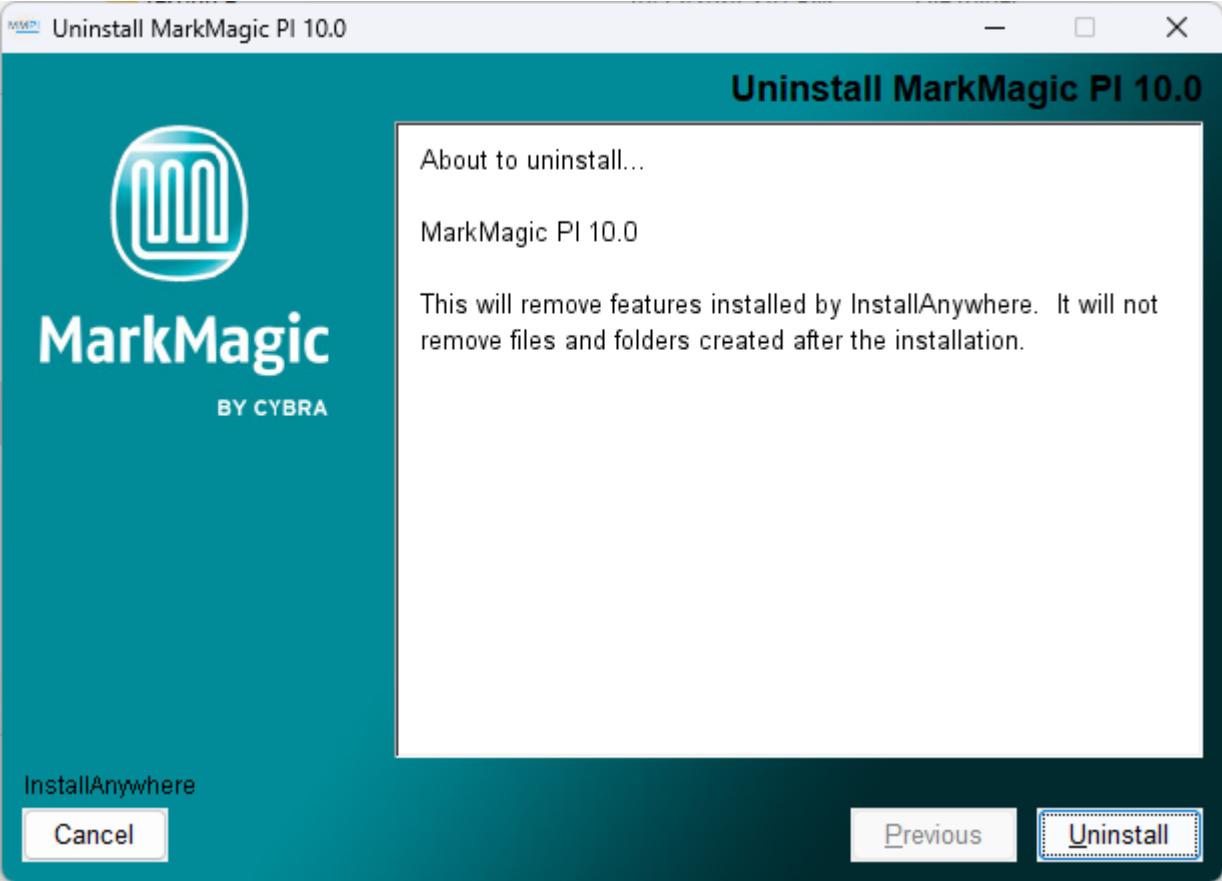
Uninstall MarkMagic PI 10.0

Uninstall MarkMagic PI 10.0

MarkMagic
BY CYBRA

About to uninstall...

MarkMagic PI 10.0

This will remove features installed by InstallAnywhere. It will not remove files and folders created after the installation.

InstallAnywhere

Cancel

Previous

Uninstall